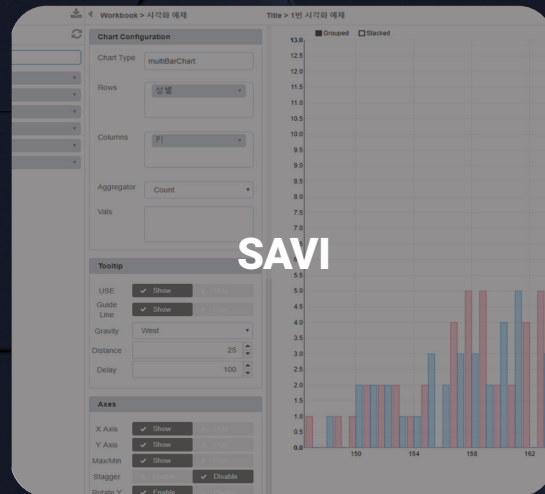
Workbook > 시각화 예제

Title > 1번 시각화 예제

Chart Configuration

Chart Type multiBarChart

Rows 성별

Columns 키

Aggregator Count

Vals

Tooltip

USE Show

Guide Line Show

Gravity West

Distance 25

Delay 100

Axes

X Axis Show

Y Axis Show

Max/Min Show

Stagger Disable

Rotate Y Enable

Grouped Stacked

13.0
12.5
12.0
11.5
11.0
10.5
10.0
9.5
9.0
8.5
8.0
7.5
7.0
6.5
6.0
5.5
5.0
4.5
4.0
3.5
3.0
2.5
2.0
1.5
1.0
0.5
0.0

150 154 158 162

SAVI